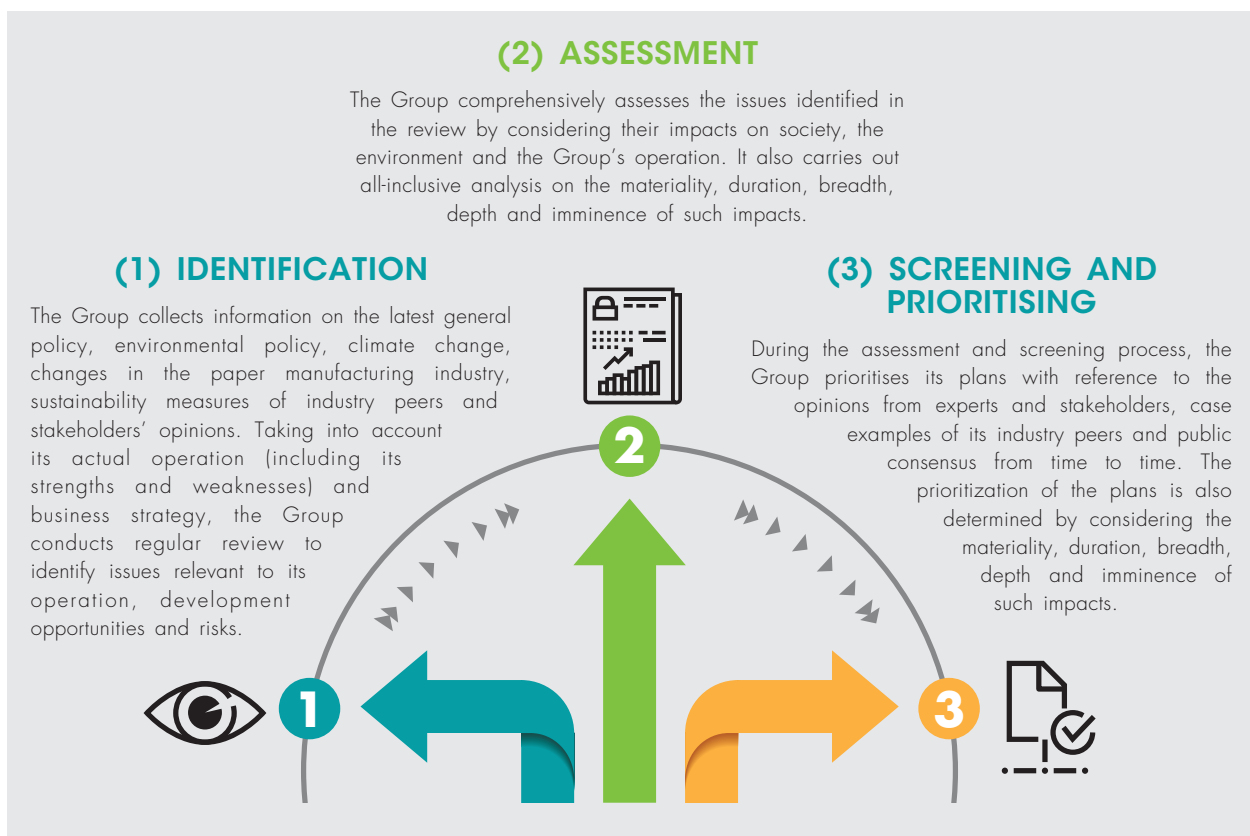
(2) ASSESSMENT

The Group comprehensively assesses the issues identified in the review by considering their impacts on society, the environment and the Group's operation. It also carries out all-inclusive analysis on the materiality, duration, breadth, depth and imminence of such impacts.

(1) IDENTIFICATION

The Group collects information on the latest general policy, environmental policy, climate change, changes in the paper manufacturing industry, sustainability measures of industry peers and stakeholders' opinions. Taking into account its actual operation (including its strengths and weaknesses) and business strategy, the Group conducts regular review to identify issues relevant to its operation, development opportunities and risks.

(3) SCREENING AND PRIORITISING

During the assessment and screening process, the Group prioritises its plans with reference to the opinions from experts and stakeholders, case examples of its industry peers and public consensus from time to time. The prioritization of the plans is also determined by considering the materiality, duration, breadth, depth and imminence of such impacts.

2

1

3